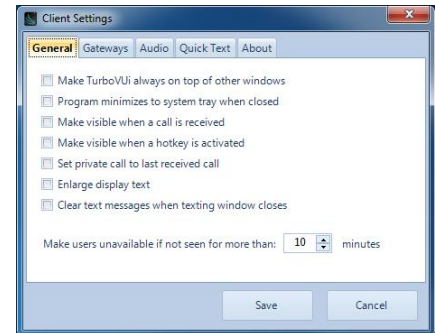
Client Settings

General | Gateways | Audio | Quick Text | About

Make TurboVUi always on top of other windows

Program minimizes to system tray when closed

Make visible when a call is received

Make visible when a hotkey is activated

Set private call to last received call

Enlarge display text

Clear text messages when texting window closes

Make users unavailable if not seen for more than: 10 minutes

Save | Cancel